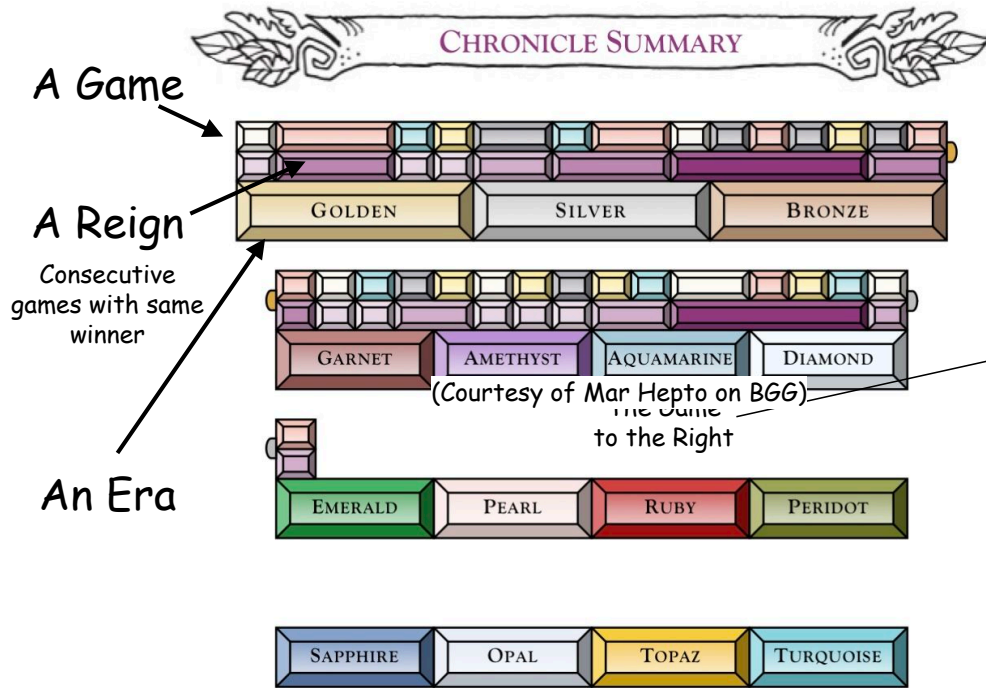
CHRONICLE SUMMARY

A Game

A Reign

Consecutive games with same winner

An Era

GOLDEN SILVER BRONZE

GARNET AMETHYST AQUAMARINE DIAMOND

(Courtesy of Mar Hepto on BGG)

The Game to the Right

EMERALD PEARL RUBY PERIDOT

SAPPHIRE OPAL TOPAZ TURQUOISE